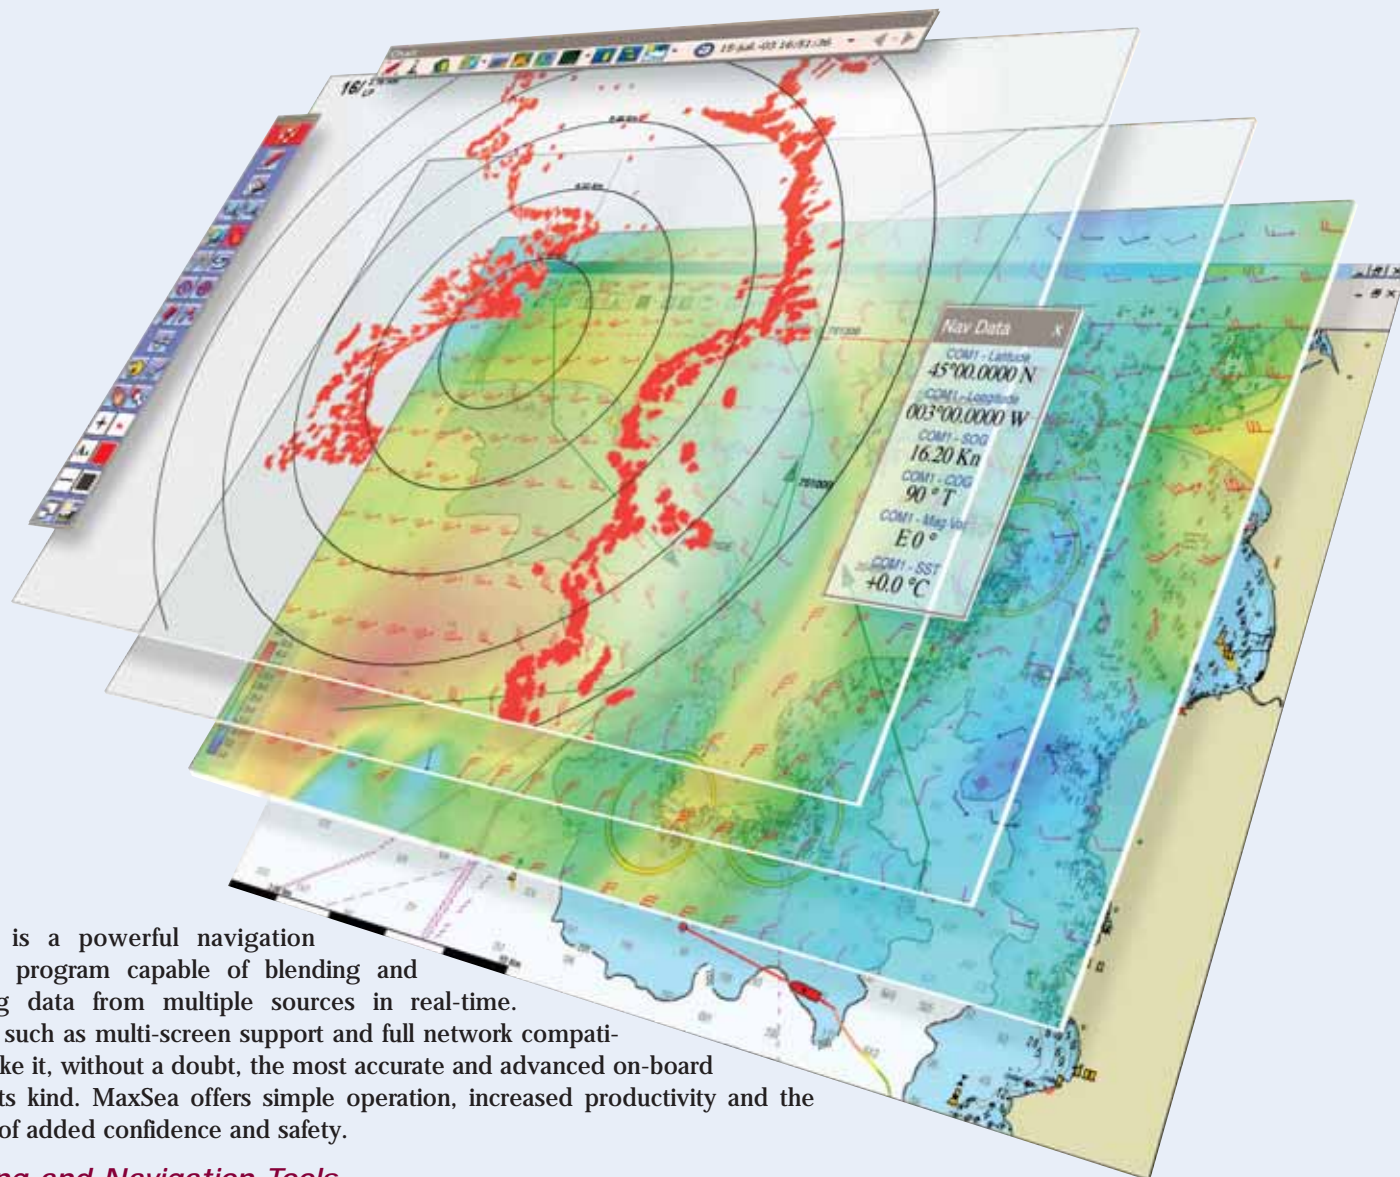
Chart

15-Jul.-03 16:51:36

16/

Nav Data

COM1 - Latitude
45°00.0000 N

COM1 - Longitude
003°00.0000 W

COM1 - SOG
16.20 Kn

COM1 - COG
90 ° T

COM1 - Mag Var
E 0 °

COM1 - SST
+0.0 °C

is a powerful navigation program capable of blending and g data from multiple sources in real-time. such as multi-screen support and full network compatike it, without a doubt, the most accurate and advanced on-board ts kind. MaxSea offers simple operation, increased productivity and the of added confidence and safety.

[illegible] and Navigation Tools